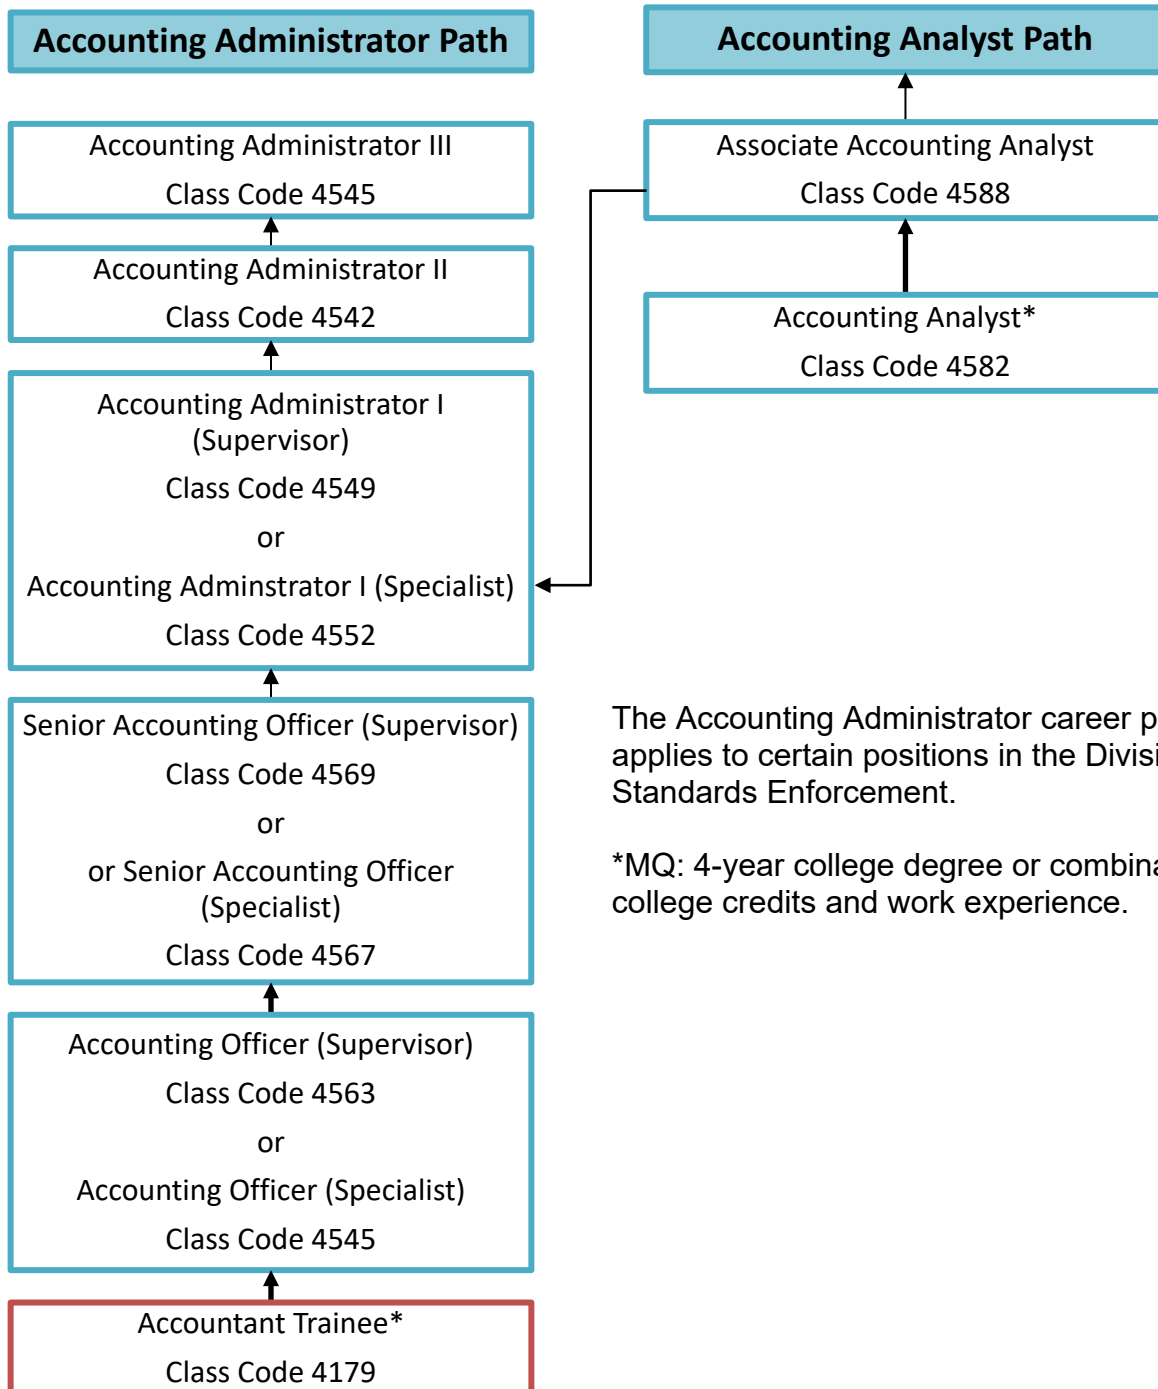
Accounting Administrator Path

Accounting Analyst Path

Accounting Administrator III
Class Code 4545

Accounting Administrator II
Class Code 4542

Accounting Administrator I (Supervisor)
Class Code 4549
or
Accounting Adminstrator I (Specialist)
Class Code 4552

Senior Accounting Officer (Supervisor)
Class Code 4569
or
or Senior Accounting Officer (Specialist)
Class Code 4567

Accounting Officer (Supervisor)
Class Code 4563
or
Accounting Officer (Specialist)
Class Code 4545

Accountant Trainee*
Class Code 4179

Associate Accounting Analyst
Class Code 4588

Accounting Analyst*
Class Code 4582

The Accounting Administrator career p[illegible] applies to certain positions in the Divisi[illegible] Standards Enforcement.

*MQ: 4-year college degree or combina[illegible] college credits and work experience.